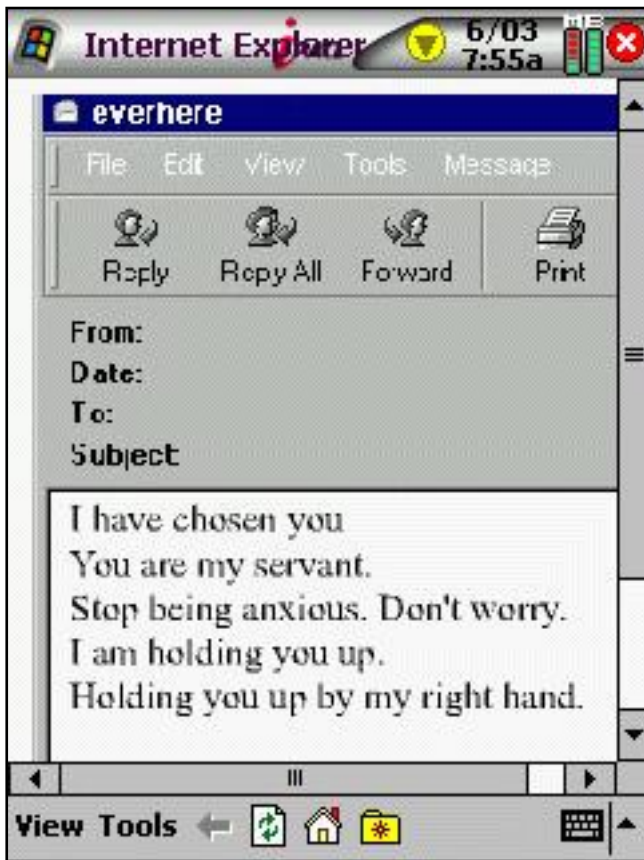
Internet Explorer 6/03 7:55a

everhere

File Edit View Tools Message

Reply Reply All Forward Print

From:
Date:
To:
Subject

I have chosen you
You are my servant.
Stop being anxious. Don't worry.
I am holding you up.
Holding you up by my right hand.

View Tools